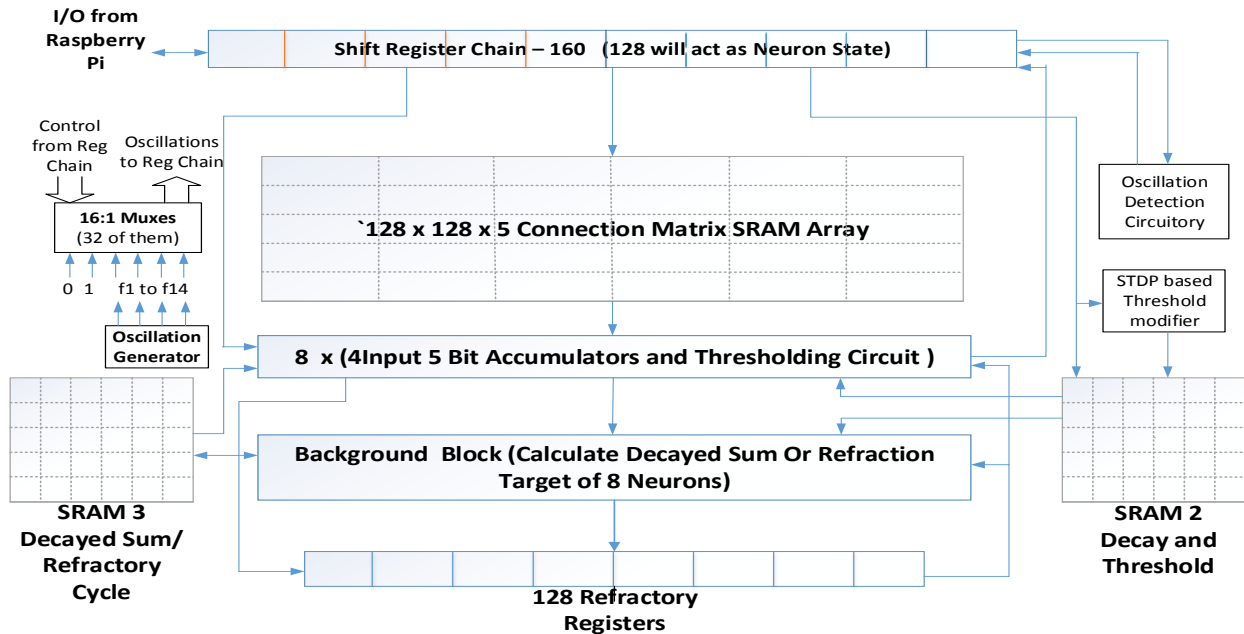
I/O from Raspberry Pi

Shift Register Chain – 160 (128 will act as Neuron State)

Control from Reg Chain

Oscillations to Reg Chain

16:1 Muxes (32 of them)

0 1 f1 to f14

Oscillation Generator

`128 x 128 x 5 Connection Matrix SRAM Array

Oscillation Detection Circuitory

STDP based Threshold modifier

8 x (4Input 5 Bit Accumulators and Thresholding Circuit )

Background Block (Calculate Decayed Sum Or Refraction Target of 8 Neurons)

SRAM 3 Decayed Sum/ Refractory Cycle

SRAM 2 Decay and Threshold

128 Refractory Registers